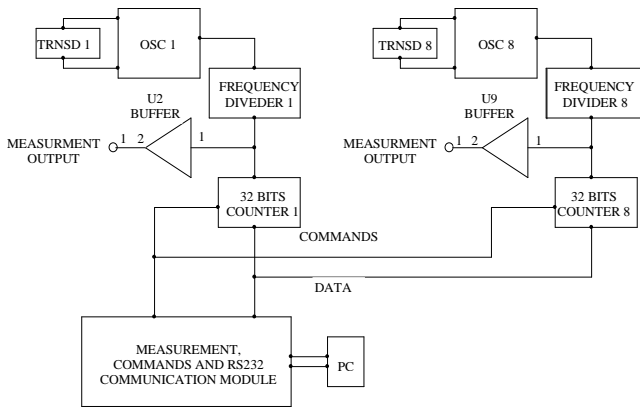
TRNSD 1

OSC 1

FREQUENCY DIVEDER 1

U2 BUFFER

MEASURMENT OUTPUT

1 2

1

32 BITS COUNTER 1

TRNSD 8

OSC 8

FREQUENCY DIVIDER 8

U9 BUFFER

MEASURMENT OUTPUT

1 2

1

32 BITS COUNTER 8

COMMANDS

DATA

MEASUREMENT, COMMANDS AND RS232 COMMUNICATION MODULE

PC